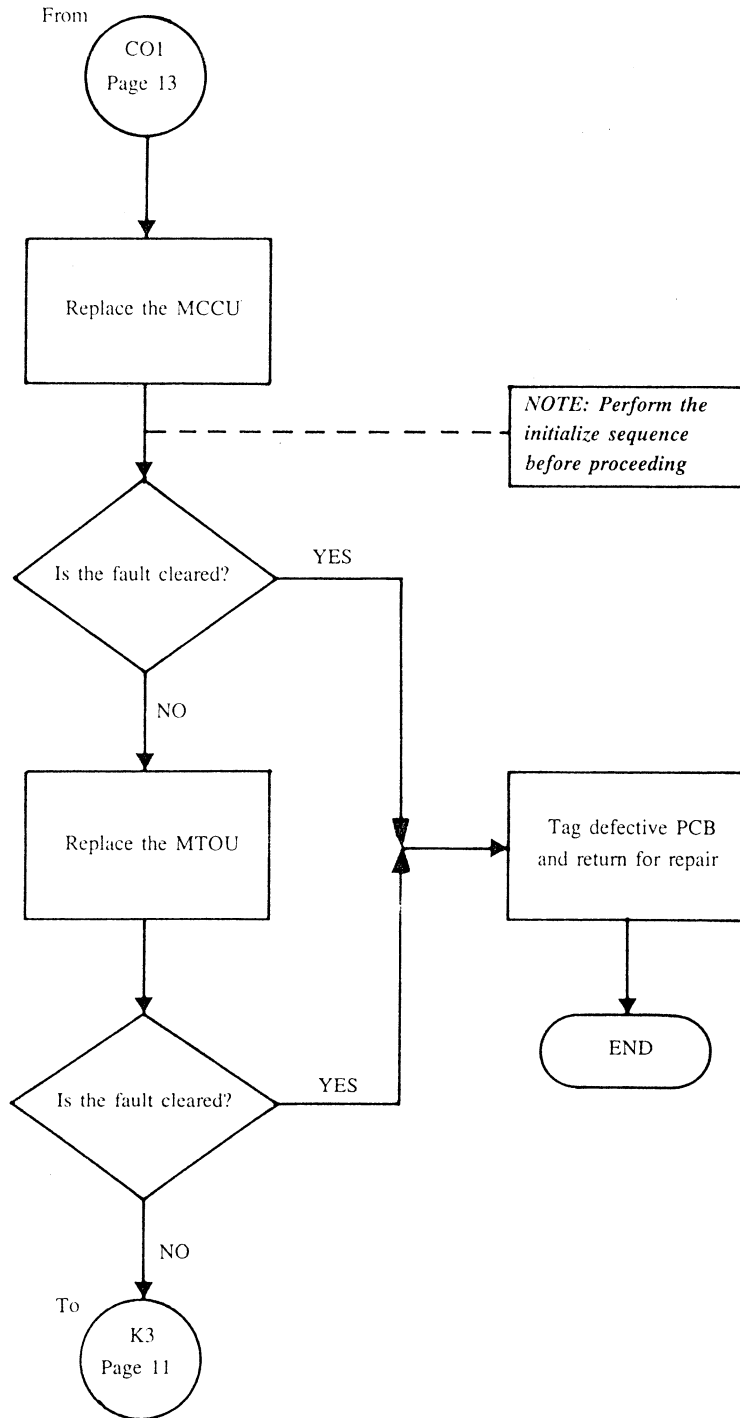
From

CO1
Page 13

Replace the MCCU

NOTE: Perform the initialize sequence before proceeding

Is the fault cleared?

YES

NO

Replace the MTOU

Tag defective PCB and return for repair

END

Is the fault cleared?

YES

NO

To

K3
Page 11